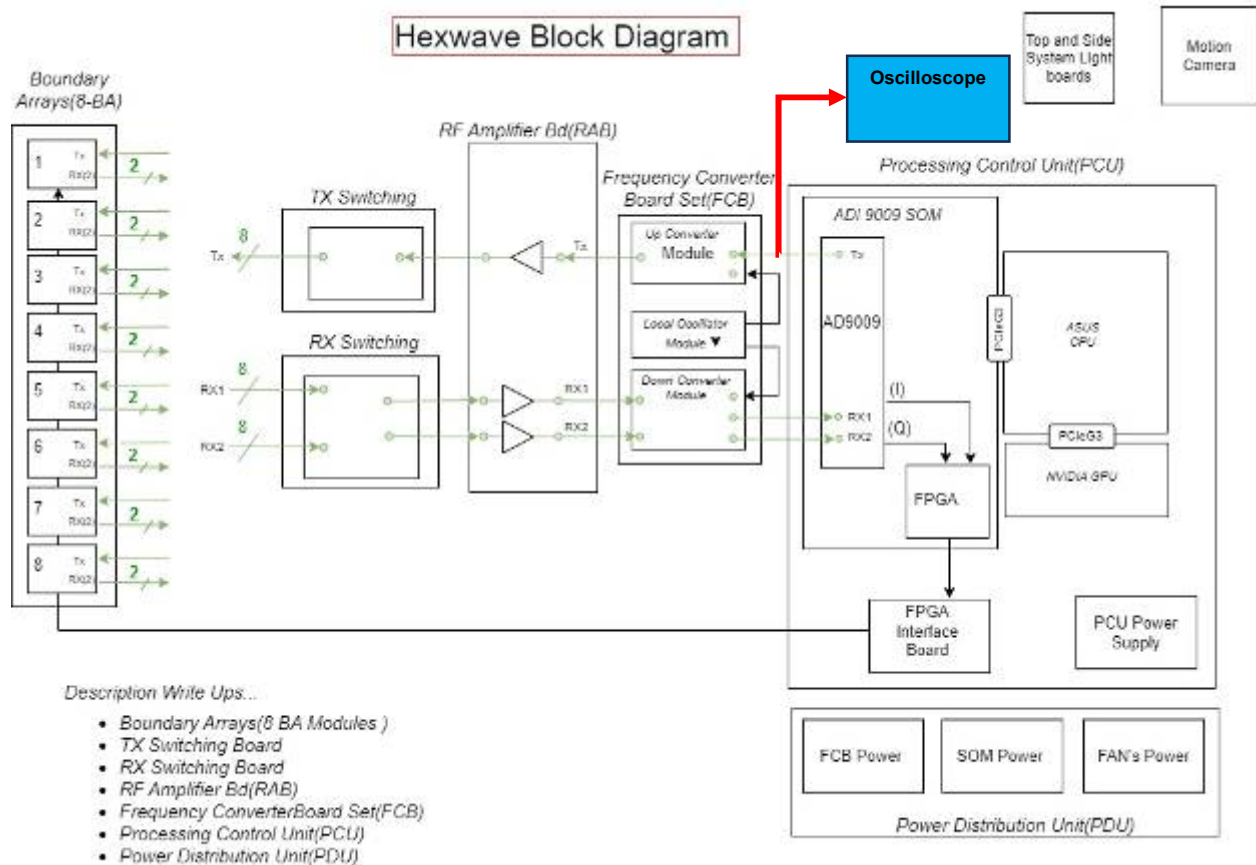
Hexwave Block Diagram

Top and Side System Light boards

Motion Camera

Oscilloscope

Boundary Arrays(8-BA)

1 Tx Rx(2)
2 Tx Rx(2)
3 Tx Rx(2)
4 Tx Rx(2)
5 Tx Rx(2)
6 Tx Rx(2)
7 Tx Rx(2)
8 Tx Rx(2)

2 2 2 2 2 2 2 2

RF Amplifier Bd(RAB)

TX Switching

Tx 8

RX Switching

RX1 8
RX2 8

Frequency Converter Board Set(FCB)

Tx

Up Converter Module

Local Oscillator Module

RX1
RX2

Down Converter Module

Processing Control Unit(PCU)

ADI 9009 SOM

Tx

AD9009

(I)
(Q)

RX1
RX2

PCIeG3

ASUS CPU

PCIeG3

NVIDIA GPU

FPGA

FPGA Interface Board

PCU Power Supply

FCB Power

SOM Power

FAN's Power

Power Distribution Unit(PDU)

Description Write Ups...

- Boundary Arrays(8 BA Modules )
- TX Switching Board
- RX Switching Board
- RF Amplifier Bd(RAB)
- Frequency ConverterBoard Set(FCB)
- Processing Control Unit(PCU)
- Power Distribution Unit(PDU)